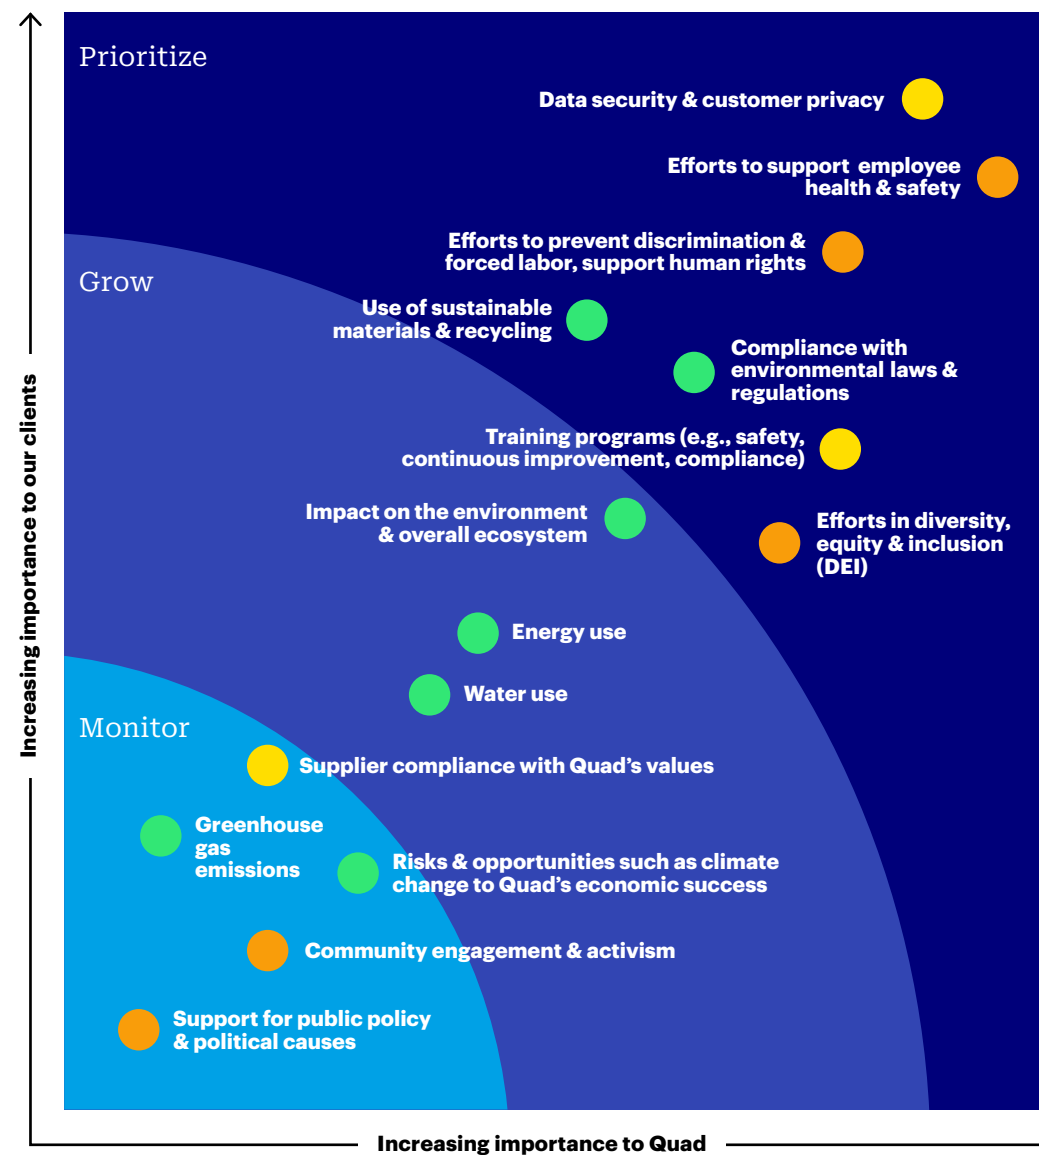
Increasing importance to our clients

Prioritize

Data security & customer privacy

Efforts to support employee health & safety

Efforts to prevent discrimination & forced labor, support human rights

Grow

Use of sustainable materials & recycling

Compliance with environmental laws & regulations

Training programs (e.g., safety, continuous improvement, compliance)

Impact on the environment & overall ecosystem

Efforts in diversity, equity & inclusion (DEI)

Energy use

Water use

Monitor

Supplier compliance with Quad's values

Greenhouse gas emissions

Risks & opportunities such as climate change to Quad's economic success

Community engagement & activism

Support for public policy & political causes

Increasing importance to Quad